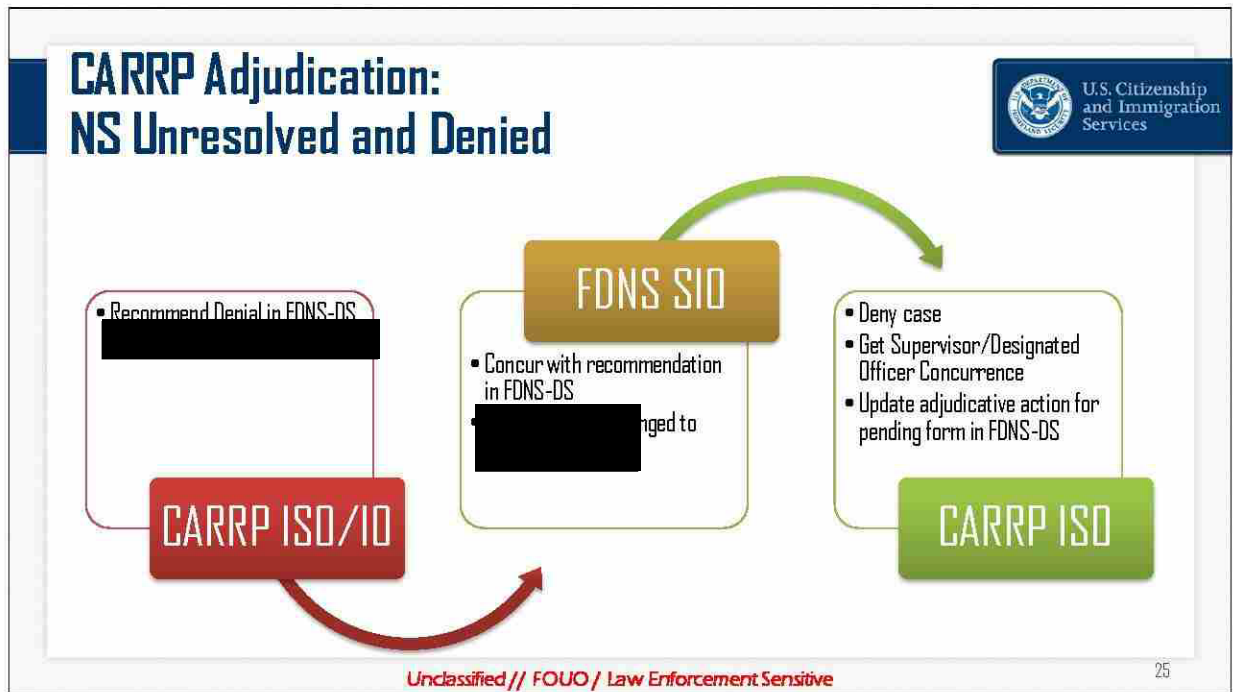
CARRP Adjudication: NS Unresolved and Denied

U.S. Citizenship and Immigration Services

• Recommend Denial in FDNS-DS
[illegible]

CARRP ISO/IO

FDNS SIO

• Concur with recommendation in FDNS-DS
• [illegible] nged to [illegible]

• Deny case
• Get Supervisor/Designated Officer Concurrence
• Update adjudicative action for pending form in FDNS-DS

CARRP ISO

Unclassified // FOUO / Law Enforcement Sensitive

25